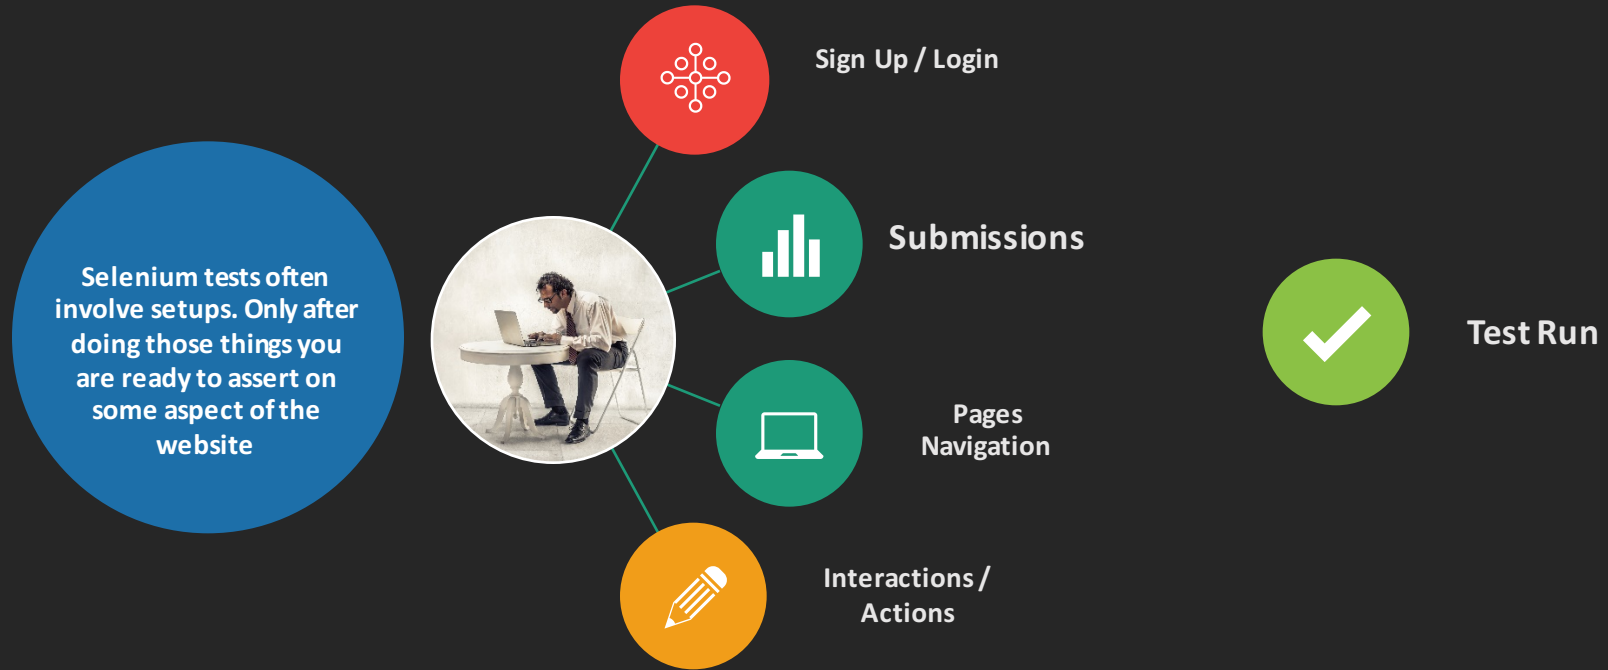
Selenium tests often involve setups. Only after doing those things you are ready to assert on some aspect of the website

Sign Up / Login

Submissions

Pages Navigation

Interactions / Actions

Test Run